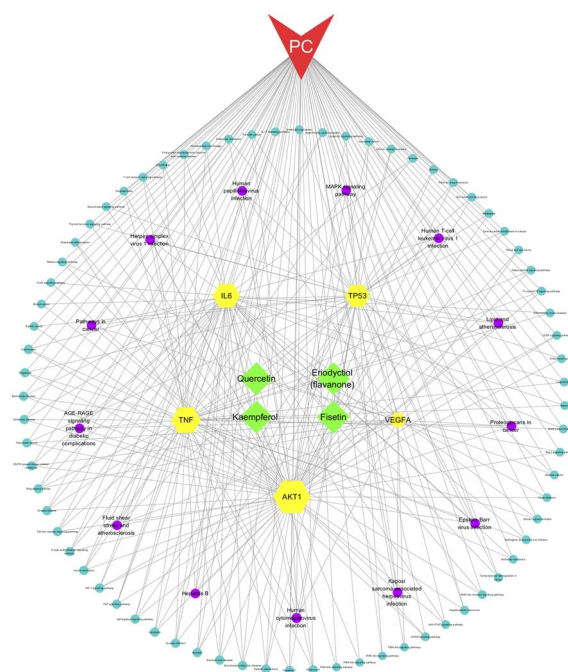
PC

Human papillomavirus infection

MAPK signaling pathway

Herpes simplex virus 1 infection

Human T-cell leukemia virus 1 infection

IL6

TP53

Pathways in cancer

Lipid and atherosclerosis

Quercetin

Eriodyctiol (flavanone)

AGE-RAGE signaling pathway in diabetic complications

TNF

Kaempferol

Fisetin

VEGFA

Proteoglycans in cancer

AKT1

Fluid shear stress and atherosclerosis

Epstein-Barr virus infection

Hepatitis B

Kaposi sarcoma-associated herpesvirus infection

Human cytomegalovirus infection

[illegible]